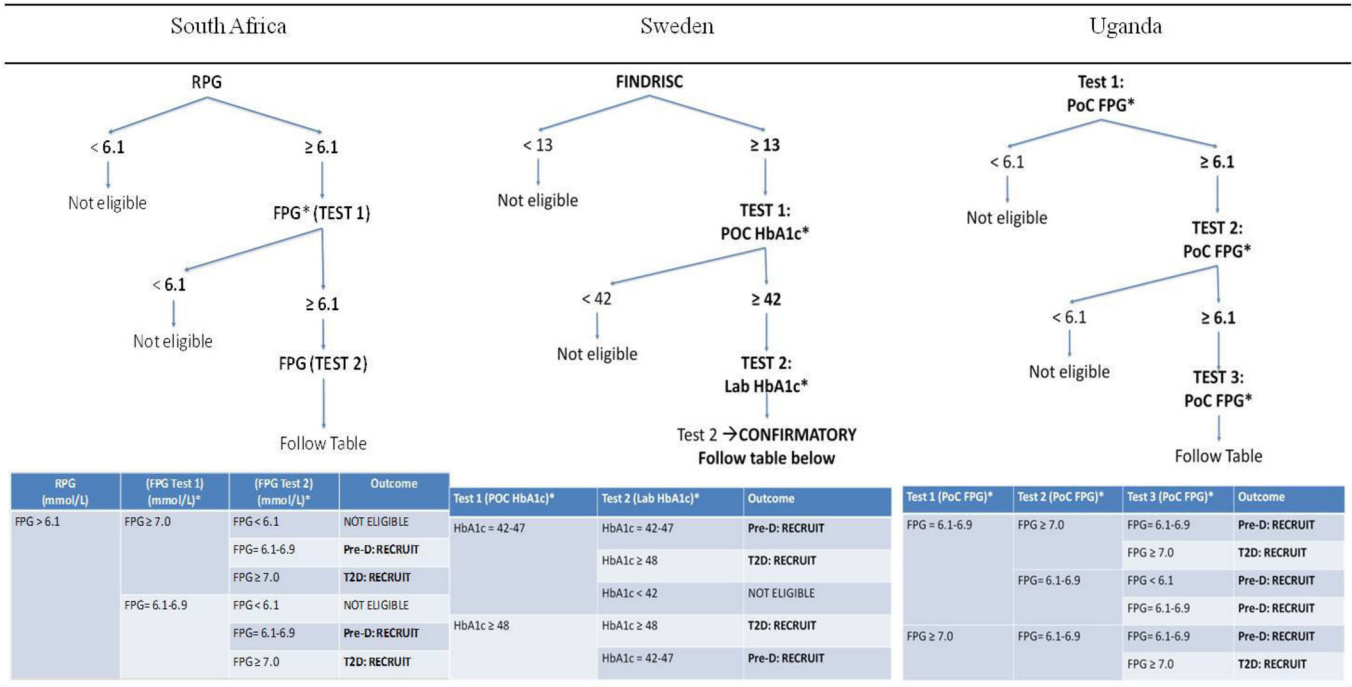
South Africa

RPG

< 6.1

≥ 6.1

Not eligible

FPG* (TEST 1)

< 6.1

≥ 6.1

Not eligible

FPG (TEST 2)

Follow Table

| RPG (mmol/L) | (FPG Test 1) (mmol/L)* | (FPG Test 2) (mmol/L)* | Outcome |
|---|---|---|---|
| FPG > 6.1 | FPG ≥ 7.0 | FPG < 6.1 | NOT ELIGIBLE |
| | | FPG= 6.1-6.9 | Pre-D: RECRUIT |
| | | FPG ≥ 7.0 | T2D: RECRUIT |
| | FPG= 6.1-6.9 | FPG < 6.1 | NOT ELIGIBLE |
| | | FPG= 6.1-6.9 | Pre-D: RECRUIT |
| | | FPG ≥ 7.0 | T2D: RECRUIT |

Sweden

FINDRISC

< 13

≥ 13

Not eligible

TEST 1: POC HbA1c*

< 42

≥ 42

Not eligible

TEST 2: Lab HbA1c*

Test 2 → CONFIRMATORY Follow table below

| Test 1 (POC HbA1c)* | Test 2 (Lab HbA1c)* | Outcome |
|---|---|---|
| HbA1c = 42-47 | HbA1c = 42-47 | Pre-D: RECRUIT |
| | HbA1c ≥ 48 | T2D: RECRUIT |
| | HbA1c < 42 | NOT ELIGIBLE |
| HbA1c ≥ 48 | HbA1c ≥ 48 | T2D: RECRUIT |
| | HbA1c = 42-47 | Pre-D: RECRUIT |

Uganda

Test 1: PoC FPG*

< 6.1

≥ 6.1

Not eligible

TEST 2: PoC FPG*

< 6.1

≥ 6.1

Not eligible

TEST 3: PoC FPG*

Follow Table

| Test 1 (PoC FPG)* | Test 2 (PoC FPG)* | Test 3 (PoC FPG)* | Outcome |
|---|---|---|---|
| FPG = 6.1-6.9 | FPG ≥ 7.0 | FPG= 6.1-6.9 | Pre-D: RECRUIT |
| | | FPG ≥ 7.0 | T2D: RECRUIT |
| | FPG= 6.1-6.9 | FPG < 6.1 | Pre-D: RECRUIT |
| | | FPG= 6.1-6.9 | Pre-D: RECRUIT |
| FPG ≥ 7.0 | FPG= 6.1-6.9 | FPG= 6.1-6.9 | Pre-D: RECRUIT |
| | | FPG ≥ 7.0 | T2D: RECRUIT |